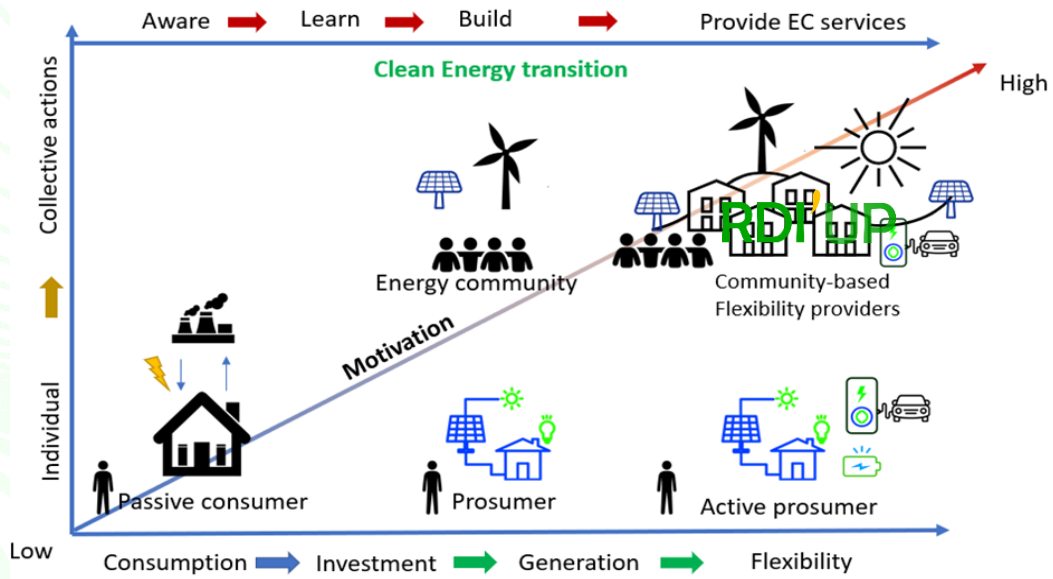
Aware Learn Build Provide EC services

Clean Energy transition

High

Collective actions

Individual

Energy community

RDI'UP

Community-based Flexibility providers

Motivation

Passive consumer

Prosumer

Active prosumer

Low

Consumption Investment Generation Flexibility